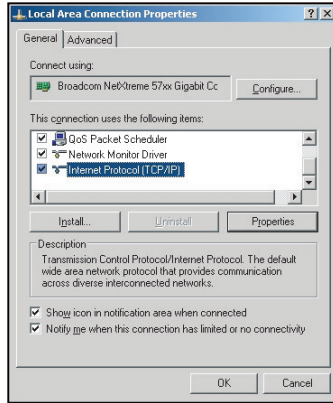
Local Area Connection Properties

?
X

General
Advanced

Connect using:

Broadcom NetXtreme 57xx Gigabit Cc

Configure...

This connection uses the following items:

QoS Packet Scheduler
Network Monitor Driver
Internet Protocol (TCP/IP)

Install...
Uninstall
Properties

Description
Transmission Control Protocol/Internet Protocol. The default wide area network protocol that provides communication across diverse interconnected networks.

Show icon in notification area when connected
Notify me when this connection has limited or no connectivity

OK
Cancel